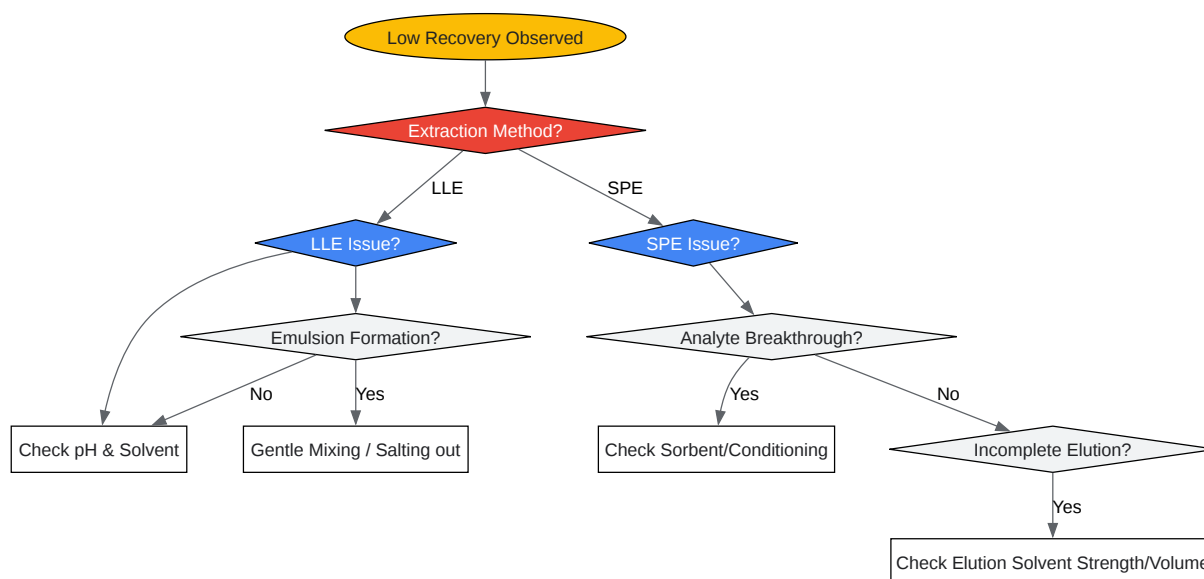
Low Recovery Observed

Extraction Method?

LLE

SPE

LLE Issue?

SPE Issue?

Emulsion Formation?

Analyte Breakthrough?

No

Yes

Yes

No

Check pH & Solvent

Gentle Mixing / Salting out

Check Sorbent/Conditioning

Incomplete Elution?

Yes

Check Elution Solvent Strength/Volume